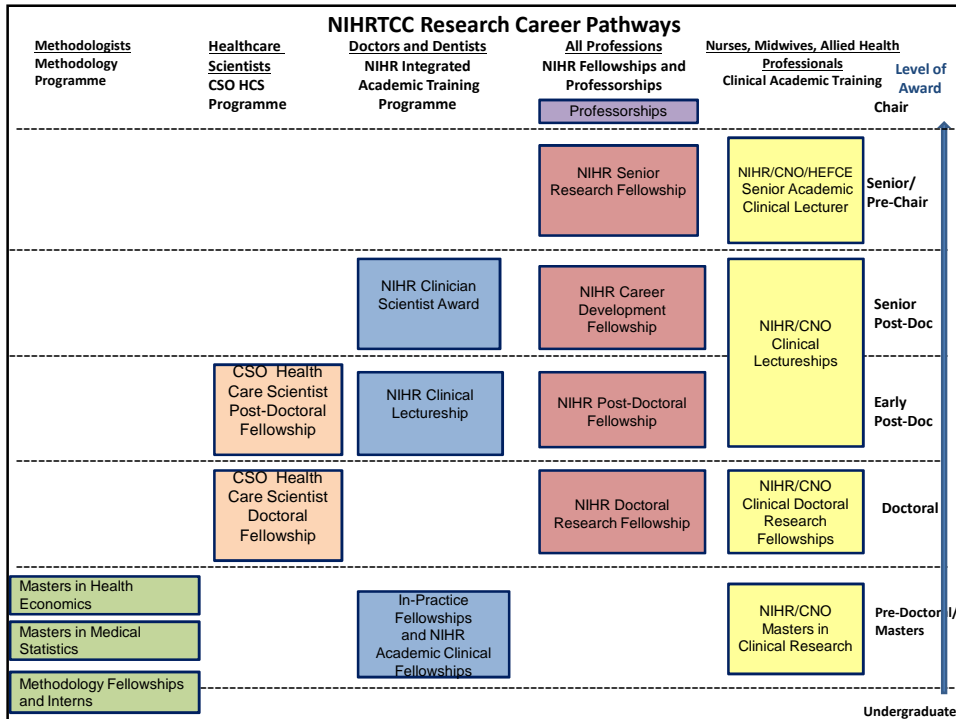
NIHRTCC Research Career Pathways

Methodologists
Methodology Programme

Healthcare Scientists
CSO HCS Programme

Doctors and Dentists
NIHR Integrated Academic Training Programme

All Professions
NIHR Fellowships and Professorships

Nurses, Midwives, Allied Health Professionals
Clinical Academic Training

Level of Award

Professorships

Chair

NIHR Senior Research Fellowship

NIHR/CNO/HEFCE Senior Academic Clinical Lecturer

Senior/ Pre-Chair

NIHR Clinician Scientist Award

NIHR Career Development Fellowship

NIHR/CNO Clinical Lectureships

Senior Post-Doc

CSO Health Care Scientist Post-Doctoral Fellowship

NIHR Clinical Lectureship

NIHR Post-Doctoral Fellowship

Early Post-Doc

CSO Health Care Scientist Doctoral Fellowship

NIHR Doctoral Research Fellowship

NIHR/CNO Clinical Doctoral Research Fellowships

Doctoral

Masters in Health Economics

Masters in Medical Statistics

Methodology Fellowships and Interns

In-Practice Fellowships and NIHR Academic Clinical Fellowships

NIHR/CNO Masters in Clinical Research

Pre-Doctoral/ Masters

Undergraduate